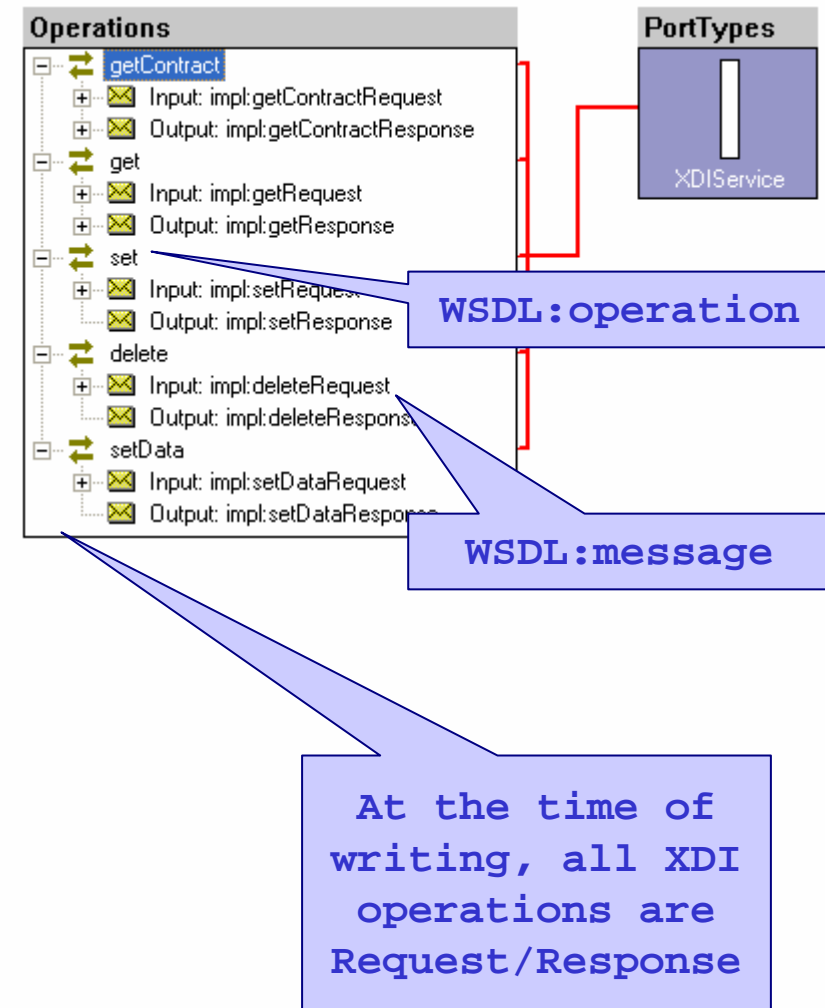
Operations

getContract
Input: impl:getContractRequest
Output: impl:getContractResponse
get
Input: impl:getRequest
Output: impl:getResponse
set
Input: impl:setRequest
Output: impl:setResponse
delete
Input: impl:deleteRequest
Output: impl:deleteResponse
setData
Input: impl:setDataRequest
Output: impl:setDataResponse

PortTypes

XDIService

WSDL:operation

WSDL:message

At the time of writing, all XDI operations are Request/Response